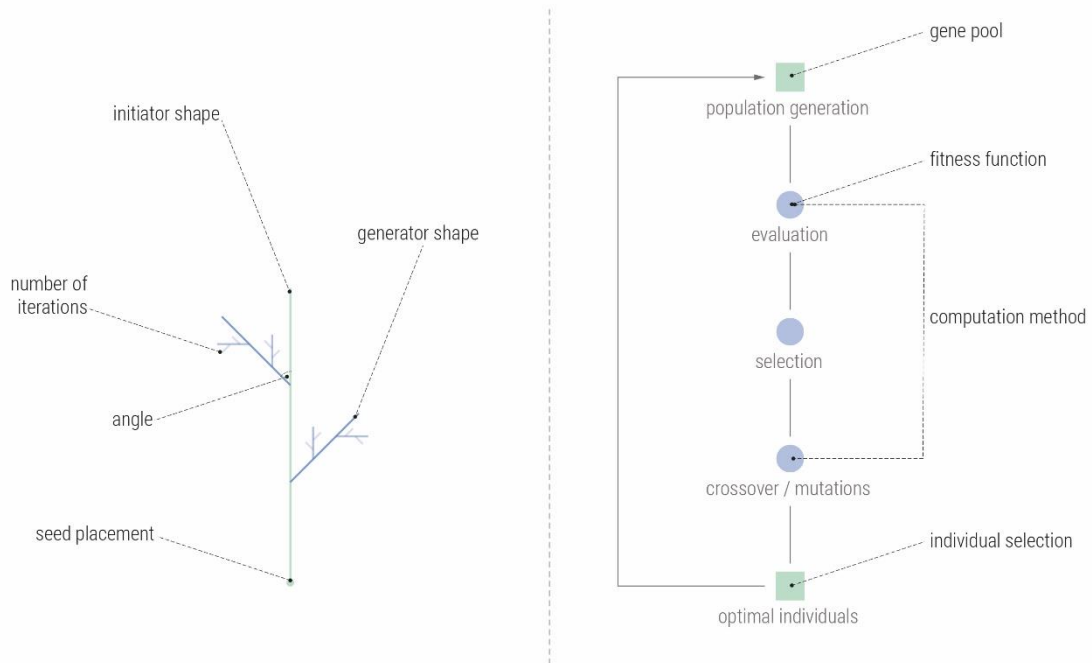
initiator shape

generator shape

number of iterations

angle

seed placement

gene pool

population generation

fitness function

evaluation

computation method

selection

crossover / mutations

individual selection

optimal individuals